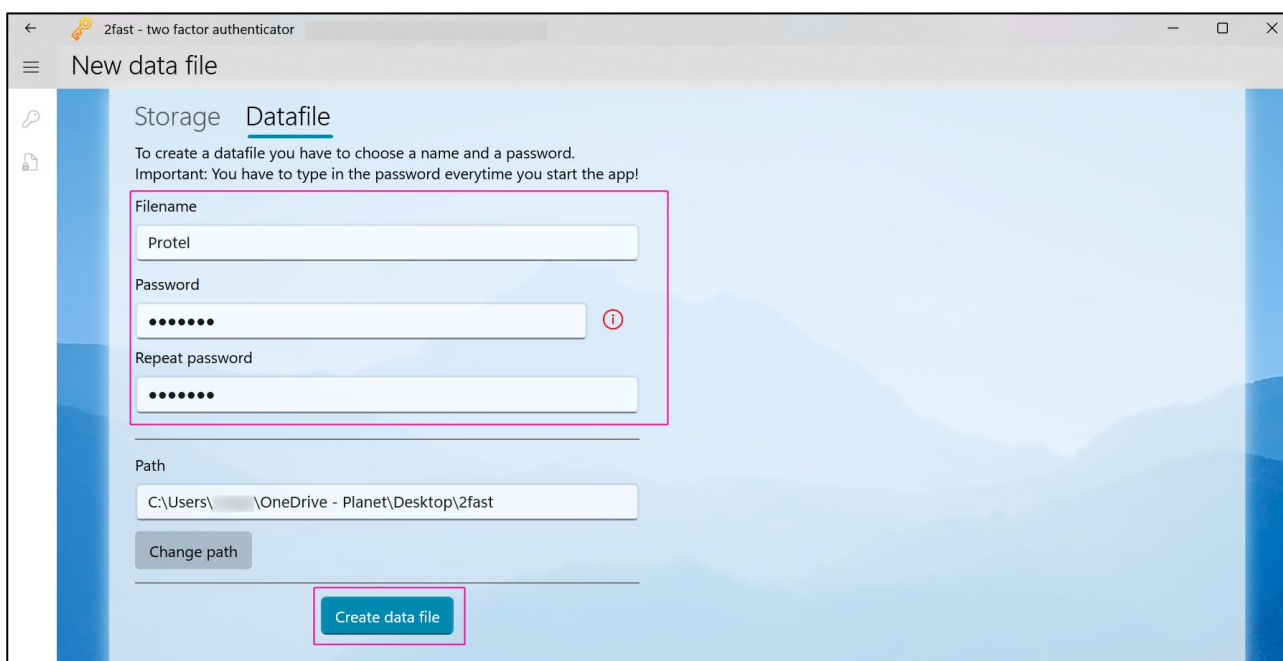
2fast - two factor authenticator

New data file

Storage Datafile

To create a datafile you have to choose a name and a password.
Important: You have to type in the password everytime you start the app!

Filename

Protel

Password

•••••••

Repeat password

•••••••

Path

C:\Users\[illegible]\OneDrive - Planet\Desktop\2fast

Change path

Create data file